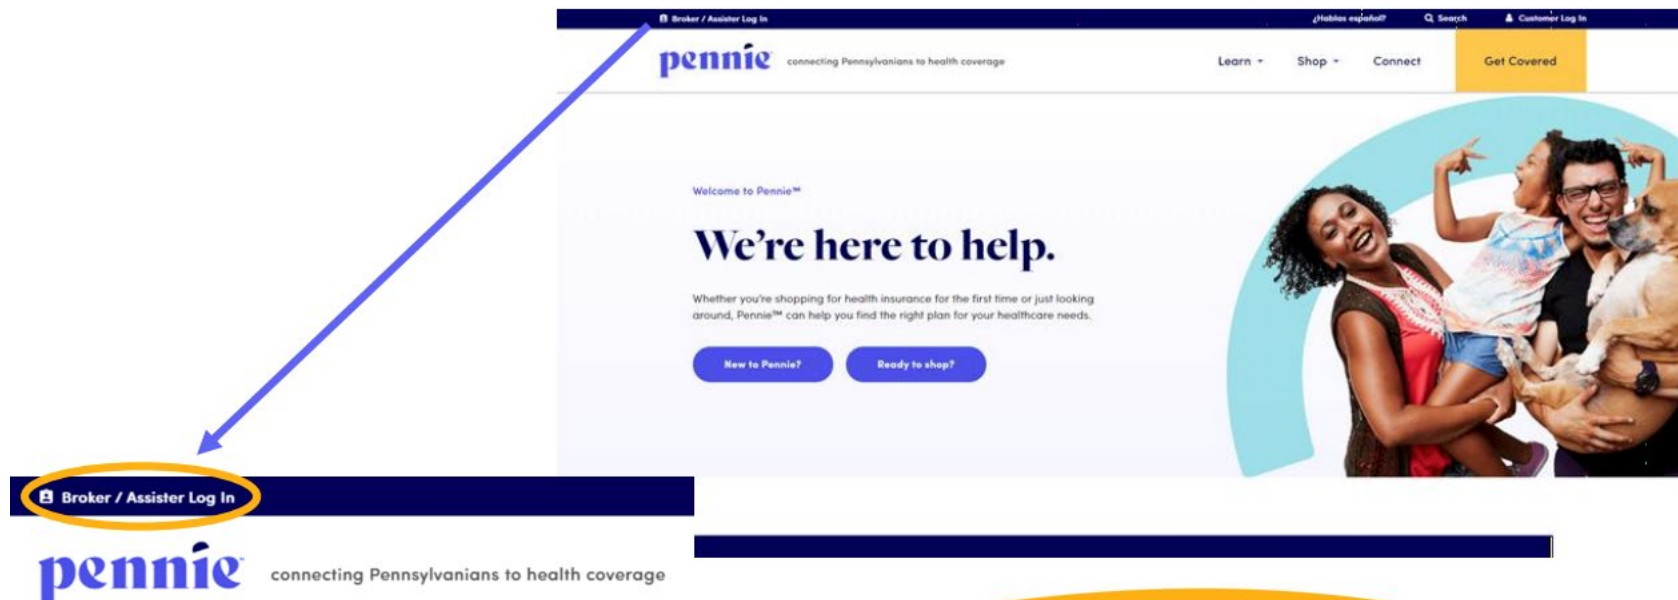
Broker / Assister Log In

¿Hablas español?

Search

Customer Log In

pennie

connecting Pennsylvanians to health coverage

Learn

Shop

Connect

Get Covered

Welcome to Pennie™

We're here to help.

Whether you're shopping for health insurance for the first time or just looking around, Pennie™ can help you find the right plan for your healthcare needs.

New to Pennie?

Ready to shop?

Broker / Assister Log In

pennie

connecting Pennsylvanians to health coverage